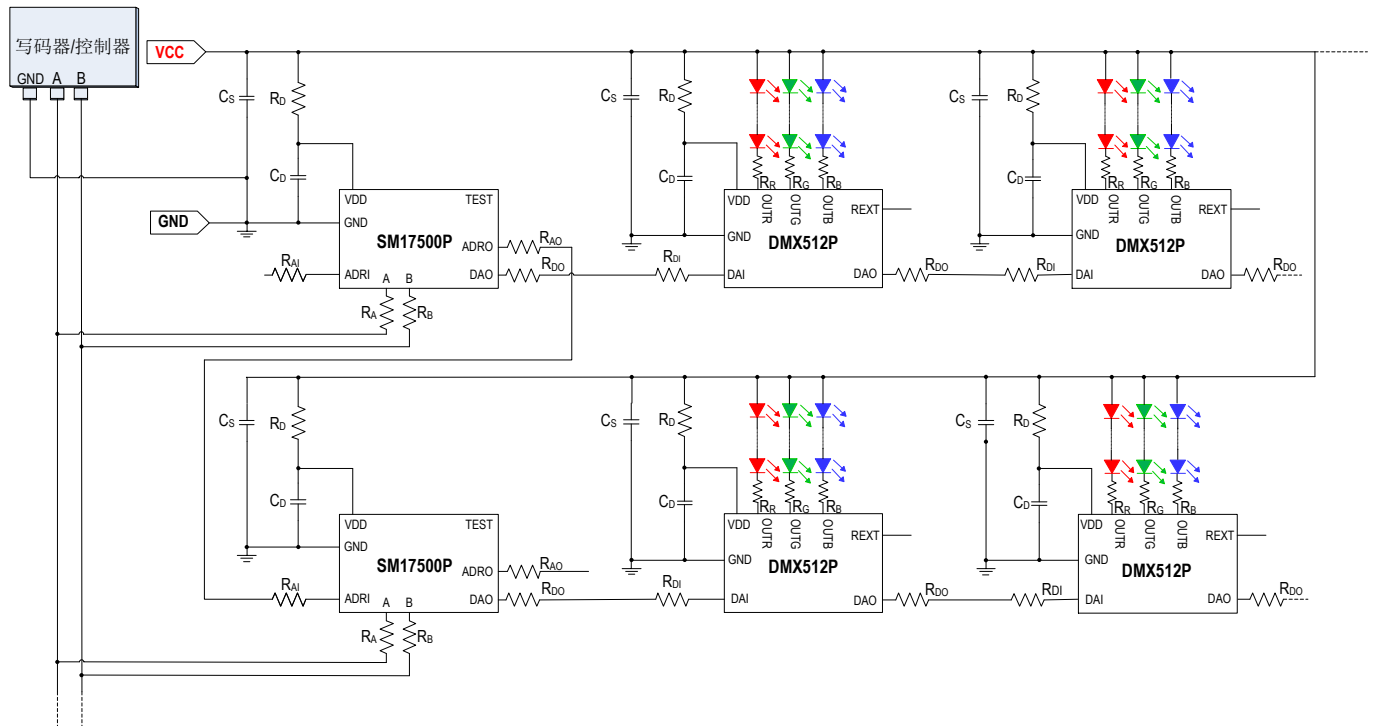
写码器/控制器
GND A B
VCC
GND

$C_S$ $R_D$ $C_D$
VDD TEST GND SM17500P ADRO ADRI DAO A B
$R_{AO}$ $R_{DO}$ $R_{AI}$ $R_A$ $R_B$

$C_S$ $R_D$ $C_D$ $R_R$ $R_G$ $R_B$
VDD OUTR OUTG OUTB REXT GND DMX512P DAI DAO
$R_{DI}$ $R_{DO}$

$C_S$ $R_D$ $C_D$ $R_R$ $R_G$ $R_B$
VDD OUTR OUTG OUTB REXT GND DMX512P DAI DAO
$R_{DI}$ $R_{DO}$

$C_S$ $R_D$ $C_D$
VDD TEST GND SM17500P ADRO ADRI DAO A B
$R_{AO}$ $R_{DO}$ $R_{AI}$ $R_A$ $R_B$

$C_S$ $R_D$ $C_D$ $R_R$ $R_G$ $R_B$
VDD OUTR OUTG OUTB REXT GND DMX512P DAI DAO
$R_{DI}$ $R_{DO}$

$C_S$ $R_D$ $C_D$ $R_R$ $R_G$ $R_B$
VDD OUTR OUTG OUTB REXT GND DMX512P DAI DAO
$R_{DI}$ $R_{DO}$